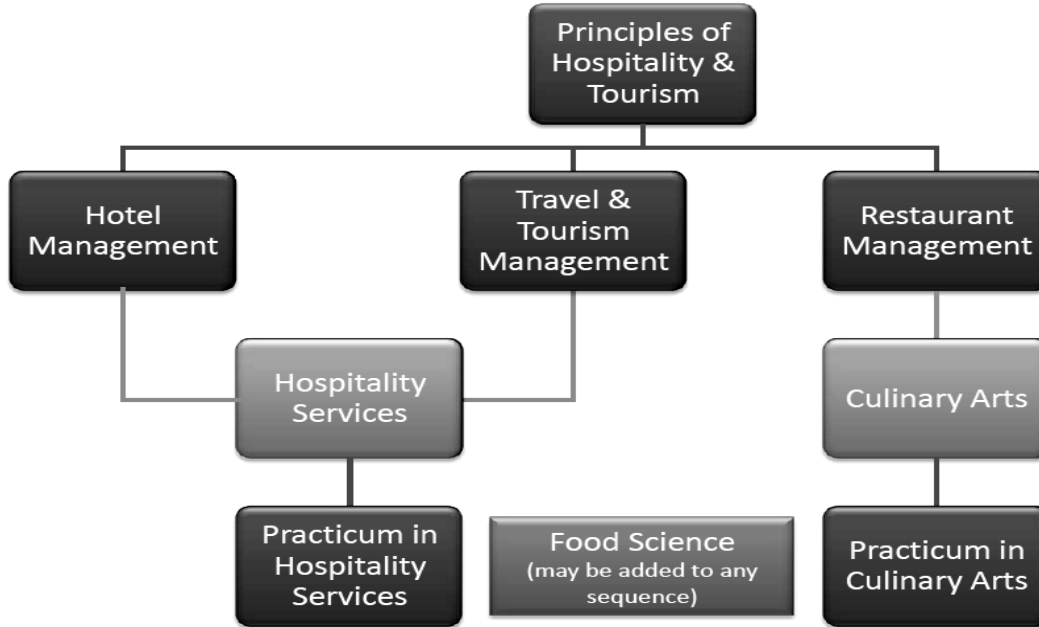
Principles of Hospitality & Tourism

Hotel Management

Travel & Tourism Management

Restaurant Management

Hospitality Services

Culinary Arts

Practicum in Hospitality Services

Food Science (may be added to any sequence)

Practicum in Culinary Arts